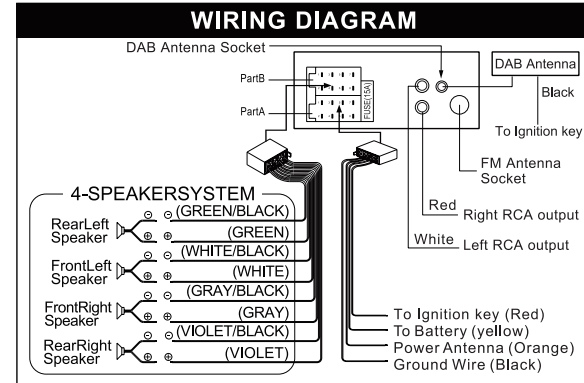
WIRING DIAGRAM

DAB Antenna Socket

DAB Antenna

Black

To Ignition key

PartB

PartA

FUSE(15A)

FM Antenna Socket

Red Right RCA output

White Left RCA output

4-SPEAKERSYSTEM

RearLeft Speaker
⊖ (GREEN/BLACK)
⊕ (GREEN)

FrontLeft Speaker
⊖ (WHITE/BLACK)
⊕ (WHITE)

FrontRight Speaker
⊖ (GRAY/BLACK)
⊕ (GRAY)

RearRight Speaker
⊖ (VIOLET/BLACK)
⊕ (VIOLET)

To Ignition key (Red)
To Battery (yellow)
Power Antenna (Orange)
Ground Wire (Black)